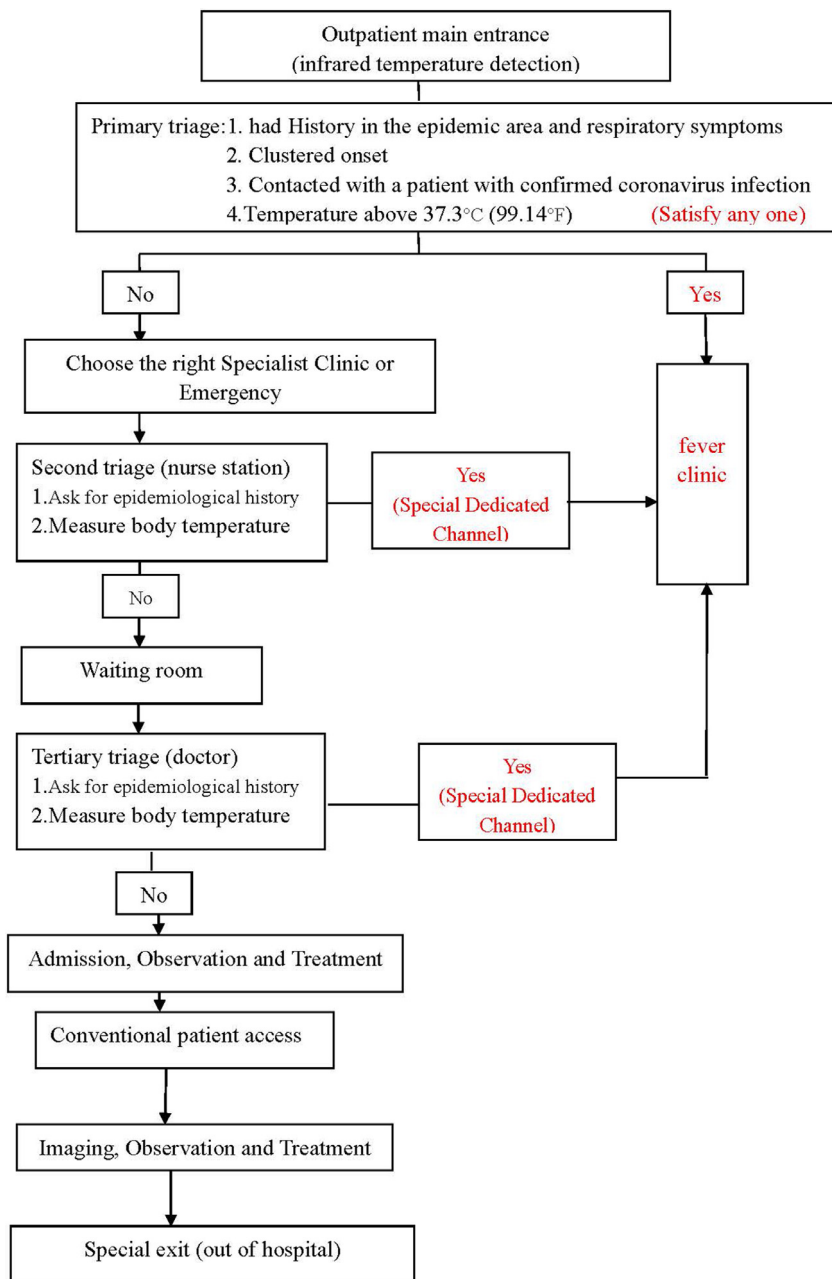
Outpatient main entrance
(infrared temperature detection)

Primary triage: 1. had History in the epidemic area and respiratory symptoms
2. Clustered onset
3. Contacted with a patient with confirmed coronavirus infection
4. Temperature above 37.3°C (99.14°F) (Satisfy any one)

No

Yes

Choose the right Specialist Clinic or Emergency

fever clinic

Second triage (nurse station)
1. Ask for epidemiological history
2. Measure body temperature

Yes
(Special Dedicated Channel)

No

Waiting room

Tertiary triage (doctor)
1. Ask for epidemiological history
2. Measure body temperature

Yes
(Special Dedicated Channel)

No

Admission, Observation and Treatment

Conventional patient access

Imaging, Observation and Treatment

Special exit (out of hospital)